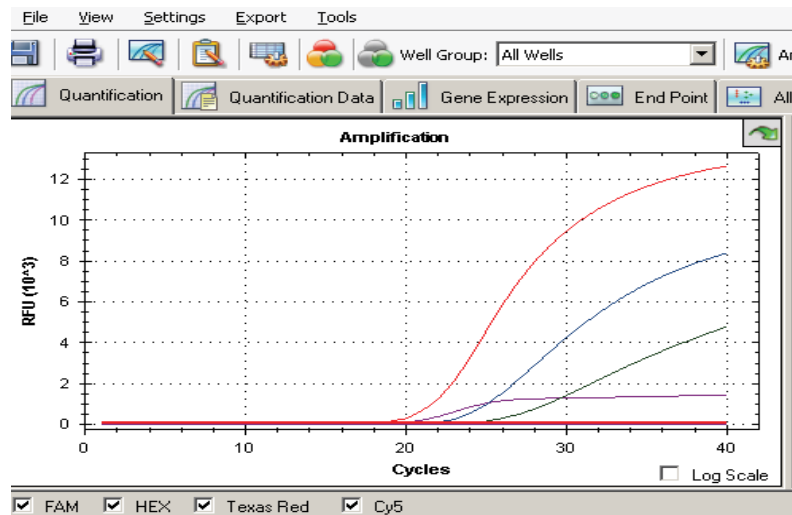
File View Settings Export Tools

Well Group: All Wells

Quantification | Quantification Data | Gene Expression | End Point | All

Amplification

RFU (10^3)

12
10
8
6
4
2
0

0 10 20 30 40

Cycles

Log Scale

FAM HEX Texas Red Cy5